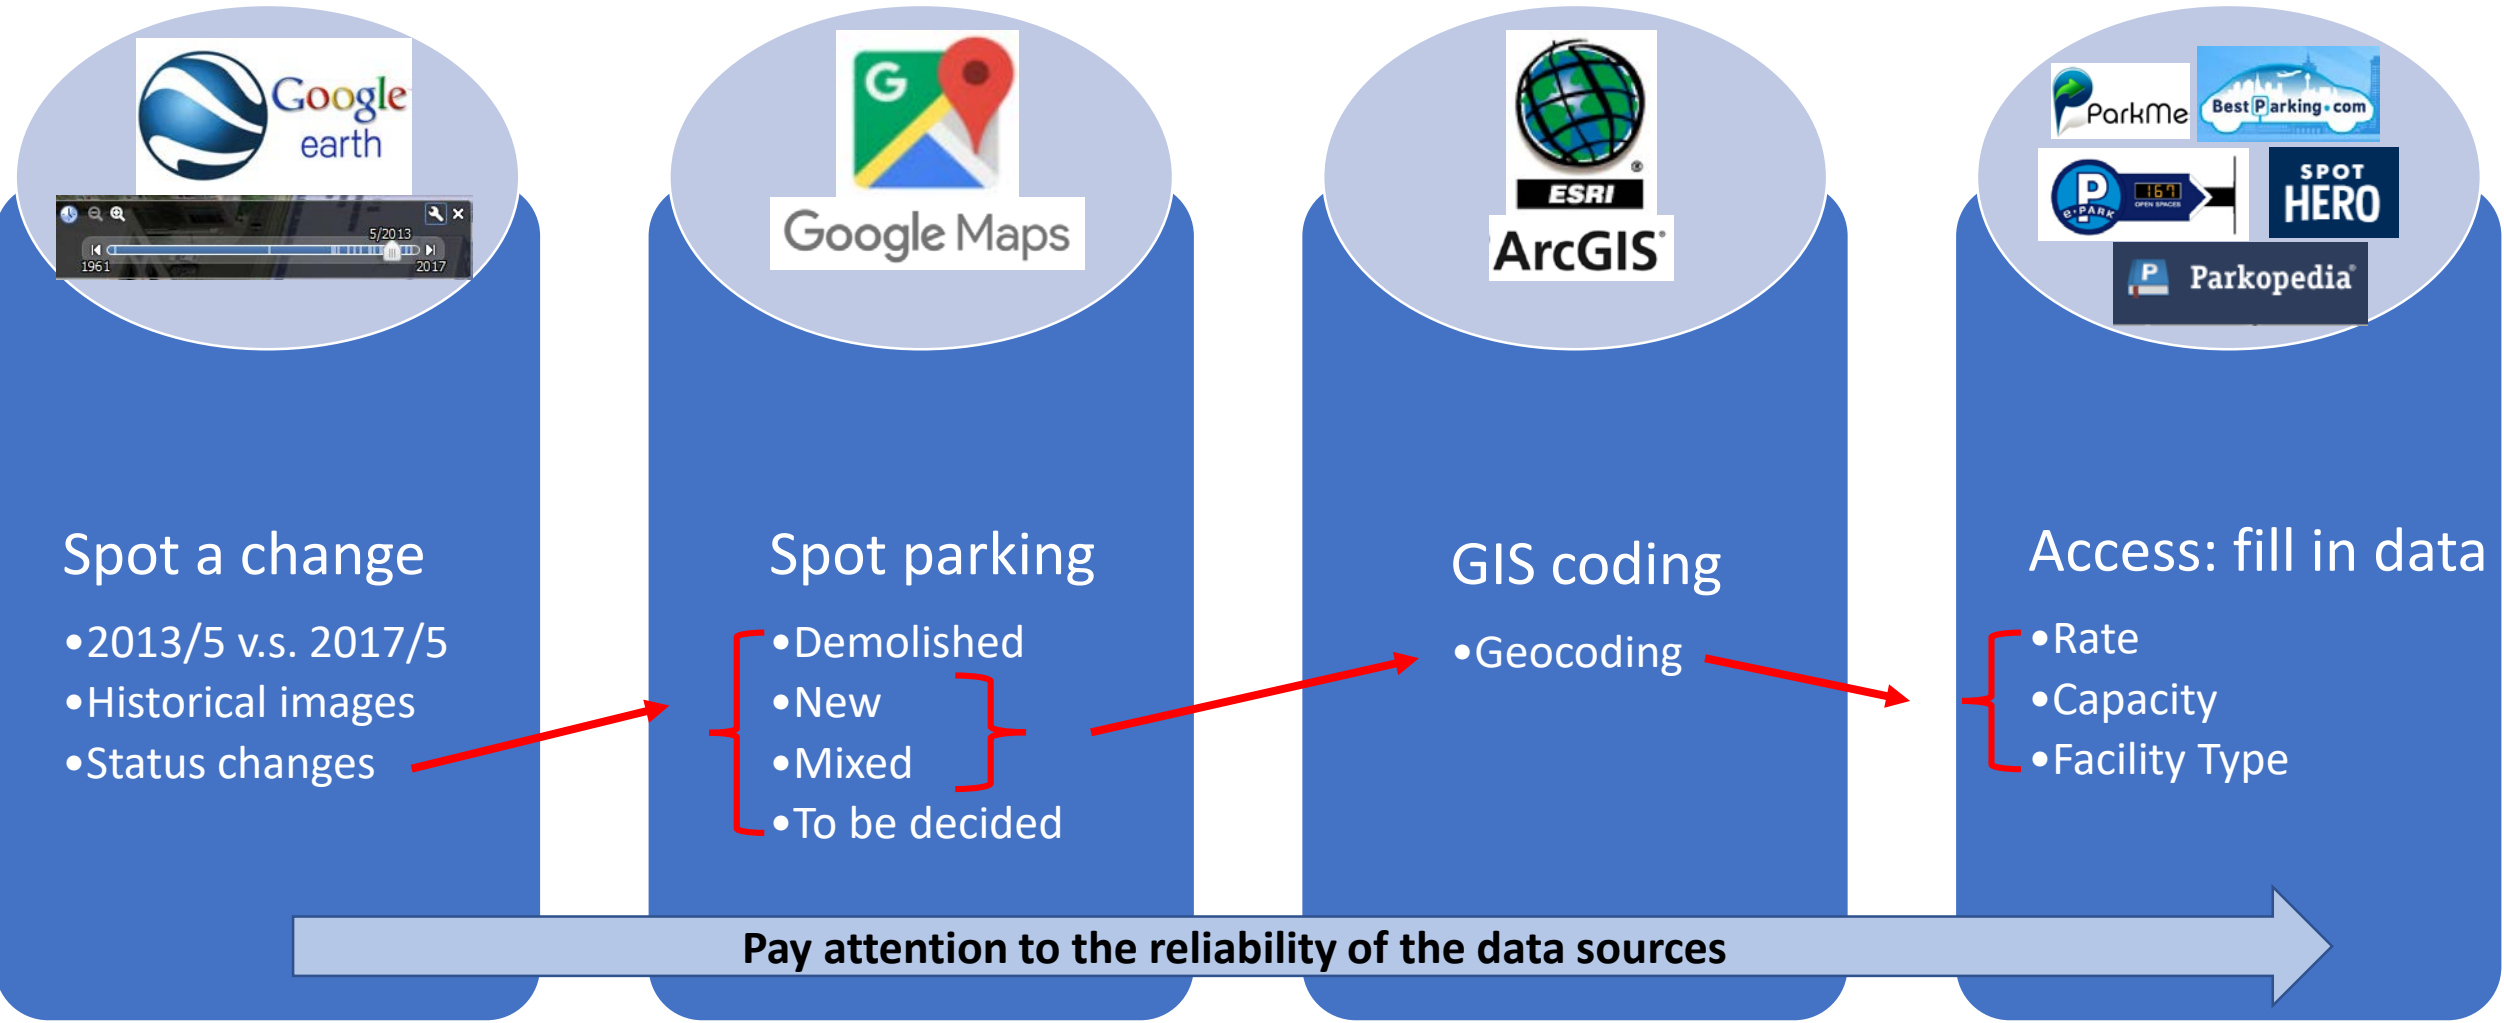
Google earth

5/2013
1961
2017

Spot a change

•2013/5 v.s. 2017/5
•Historical images
•Status changes

Google Maps

Spot parking

•Demolished
•New
•Mixed
•To be decided

ESRI
ArcGIS

GIS coding

•Geocoding

ParkMe
BestParking.com
e-PARK
SPOT HERO
Parkopedia

Access: fill in data

•Rate
•Capacity
•Facility Type

Pay attention to the reliability of the data sources